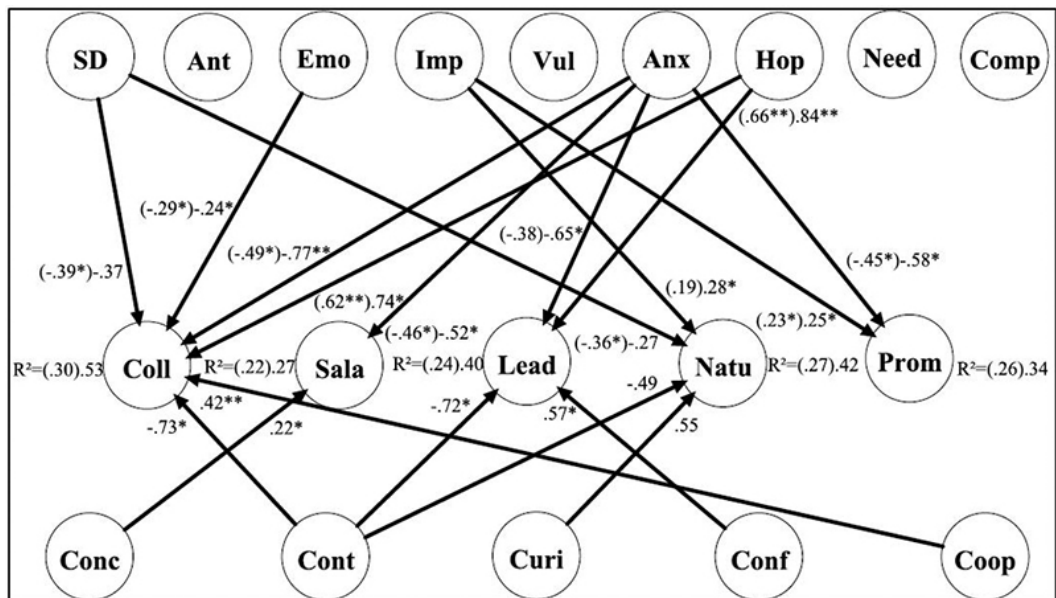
SD
Ant
Emo
Imp
Vul
Anx
Hop
Need
Comp
(.66**).84**
(-.29*)-.24*
(-.49*)-.77**
(-.38)-.65*
(-.45*)-.58*
(-.39*)-.37
(.62**).74*
(.19).28*
(-.46*)-.52*
(.23*).25*
(-.36*)-.27
R²=(.30).53
Coll
R²=(.22).27
Sala
R²=(.24).40
Lead
Natu
R²=(.27).42
Prom
R²=(.26).34
.42**
-.49
-.73*
.22*
-.72*
.57*
.55
Conc
Cont
Curi
Conf
Coop